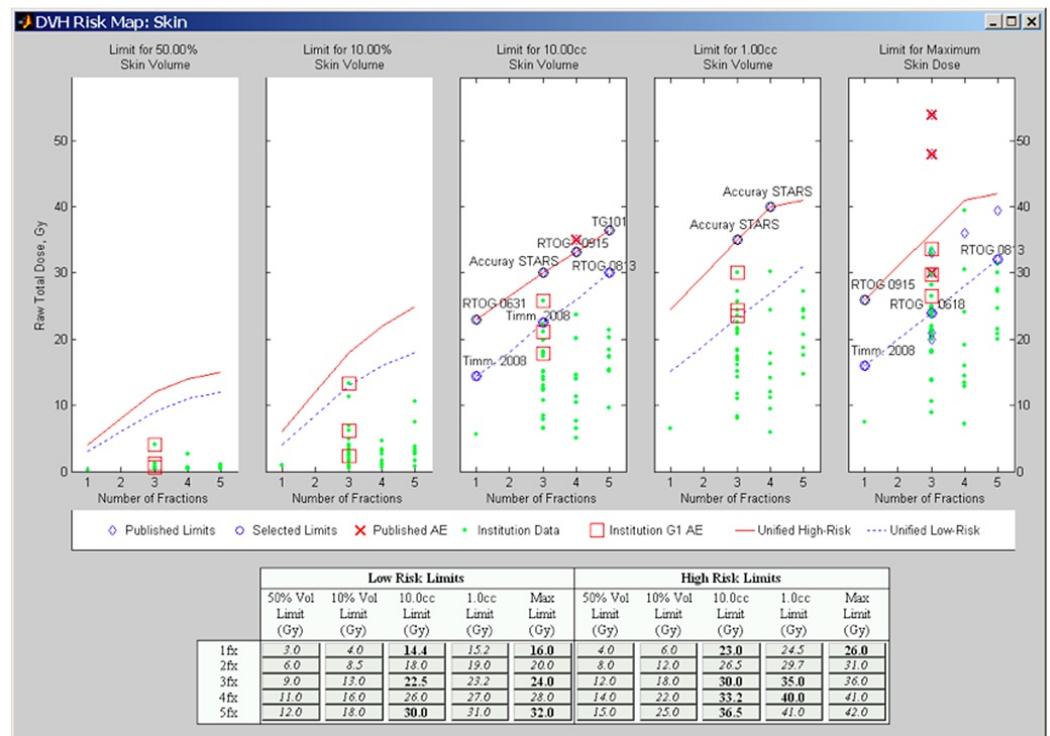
DVH Risk Map: Skin

Limit for 50.00% Skin Volume

Limit for 10.00% Skin Volume

Limit for 10.00cc Skin Volume

Limit for 1.00cc Skin Volume

Limit for Maximum Skin Dose

Raw Total Dose, Gy

50
40
30
20
10
0

1 2 3 4 5
Number of Fractions

TG101
RTOG 0915
Accuray STARS
RTOG 0813
RTOG 0631
Timm 2008
Timm 2008

Accuray STARS
Accuray STARS

RTOG 0915
RTOG 0618
RTOG 0813
Timm 2008

◇ Published Limits ○ Selected Limits × Published AE • Institution Data □ Institution G1 AE — Unified High-Risk --- Unified Low-Risk

| | Low Risk Limits | | | | | High Risk Limits | | | | |
|---|---|---|---|---|---|---|---|---|---|---|
| | 50% Vol Limit (Gy) | 10% Vol Limit (Gy) | 10.0cc Limit (Gy) | 1.0cc Limit (Gy) | Max Limit (Gy) | 50% Vol Limit (Gy) | 10% Vol Limit (Gy) | 10.0cc Limit (Gy) | 1.0cc Limit (Gy) | Max Limit (Gy) |
| 1fx | 3.0 | 4.0 | 14.4 | 15.2 | 16.0 | 4.0 | 6.0 | 23.0 | 24.5 | 26.0 |
| 2fx | 6.0 | 8.5 | 18.0 | 19.0 | 20.0 | 8.0 | 12.0 | 26.5 | 29.7 | 31.0 |
| 3fx | 9.0 | 13.0 | 22.5 | 23.2 | 24.0 | 12.0 | 18.0 | 30.0 | 35.0 | 36.0 |
| 4fx | 11.0 | 16.0 | 26.0 | 27.0 | 28.0 | 14.0 | 22.0 | 33.2 | 40.0 | 41.0 |
| 5fx | 12.0 | 18.0 | 30.0 | 31.0 | 32.0 | 15.0 | 25.0 | 36.5 | 41.0 | 42.0 |